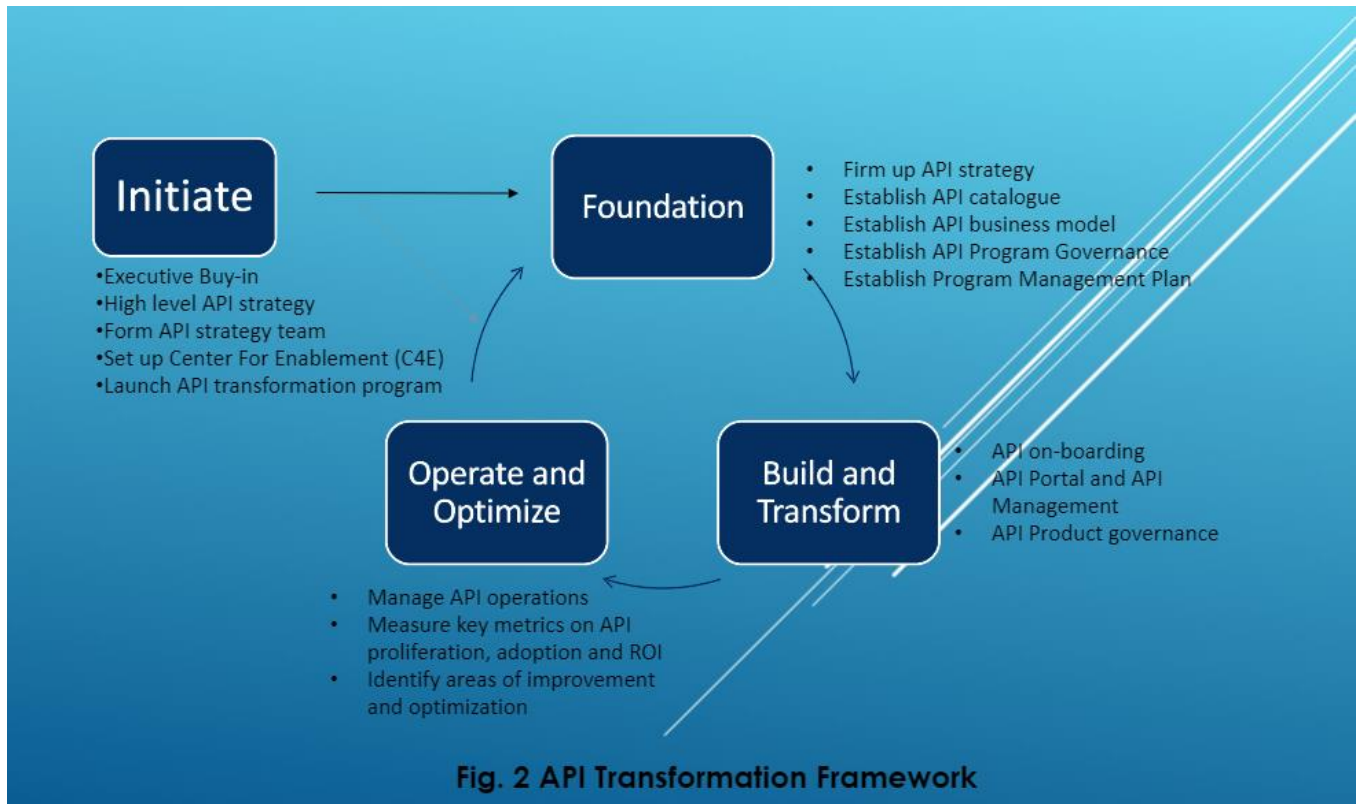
Initiate

•Executive Buy-in
•High level API strategy
•Form API strategy team
•Set up Center For Enablement (C4E)
•Launch API transformation program

Foundation

• Firm up API strategy
• Establish API catalogue
• Establish API business model
• Establish API Program Governance
• Establish Program Management Plan

Build and Transform

• API on-boarding
• API Portal and API Management
• API Product governance

Operate and Optimize

• Manage API operations
• Measure key metrics on API proliferation, adoption and ROI
• Identify areas of improvement and optimization

Fig. 2 API Transformation Framework